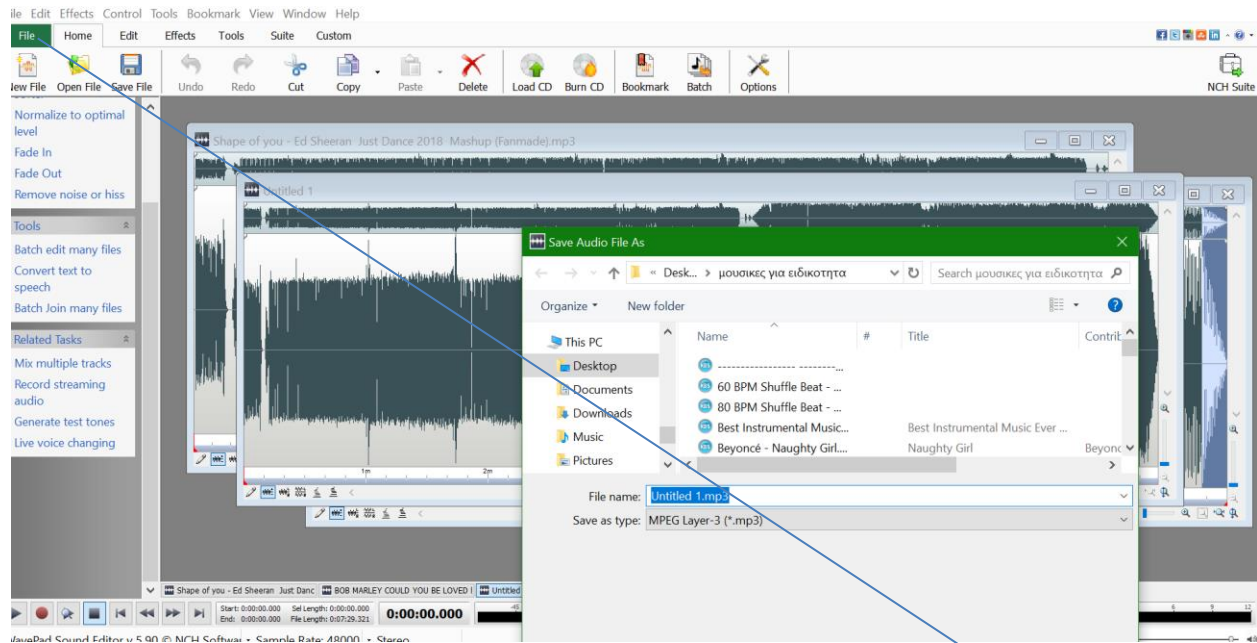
ile Edit Effects Control Tools Bookmark View Window Help

File Home Edit Effects Tools Suite Custom

New File Open File Save File Undo Redo Cut Copy Paste Delete Load CD Burn CD Bookmark Batch Options NCH Suite

Normalize to optimal level
Fade In
Fade Out
Remove noise or hiss

Tools
Batch edit many files
Convert text to speech
Batch Join many files

Related Tasks
Mix multiple tracks
Record streaming audio
Generate test tones
Live voice changing

Shape of you - Ed Sheeran Just Dance 2018 Mashup (Fanmade).mp3

Untitled 1

1m 2m

Save Audio File As

« Desk... > μουσικες για ειδικοτητα

Search μουσικες για ειδικοτητα

Organize New folder

This PC
Desktop
Documents
Downloads
Music
Pictures

| Name | # | Title | Contrib |
|---|---|---|---|
| ------------------ --------... | | | |
| 60 BPM Shuffle Beat - ... | | | |
| 80 BPM Shuffle Beat - ... | | | |
| Best Instrumental Music... | | Best Instrumental Music Ever ... | |
| Beyoncé - Naughty Girl... | | Naughty Girl | Beyonc |

File name: Untitled 1.mp3
Save as type: MPEG Layer-3 (*.mp3)

Shape of you - Ed Sheeran Just Danc BOB MARLEY COULD YOU BE LOVED ! Untitled

Start: 0:00:00.000 Sel Length: 0:00:00.000
End: 0:00:00.000 File Length: 0:07:29.321
0:00:00.000

WavePad Sound Editor v 5.90 © NCH Softwa Sample Rate: 48000 Stereo